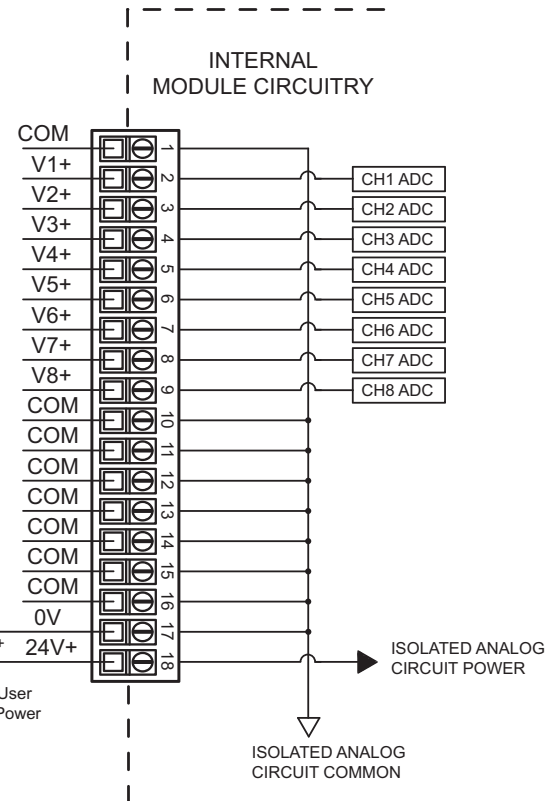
INTERNAL MODULE CIRCUITRY

COM 1
V1+ 2
V2+ 3
V3+ 4
V4+ 5
V5+ 6
V6+ 7
V7+ 8
V8+ 9
COM 10
COM 11
COM 12
COM 13
COM 14
COM 15
COM 16
0V 17
+ 24V+ 18

CH1 ADC
CH2 ADC
CH3 ADC
CH4 ADC
CH5 ADC
CH6 ADC
CH7 ADC
CH8 ADC

ISOLATED ANALOG CIRCUIT POWER

User Power

ISOLATED ANALOG CIRCUIT COMMON